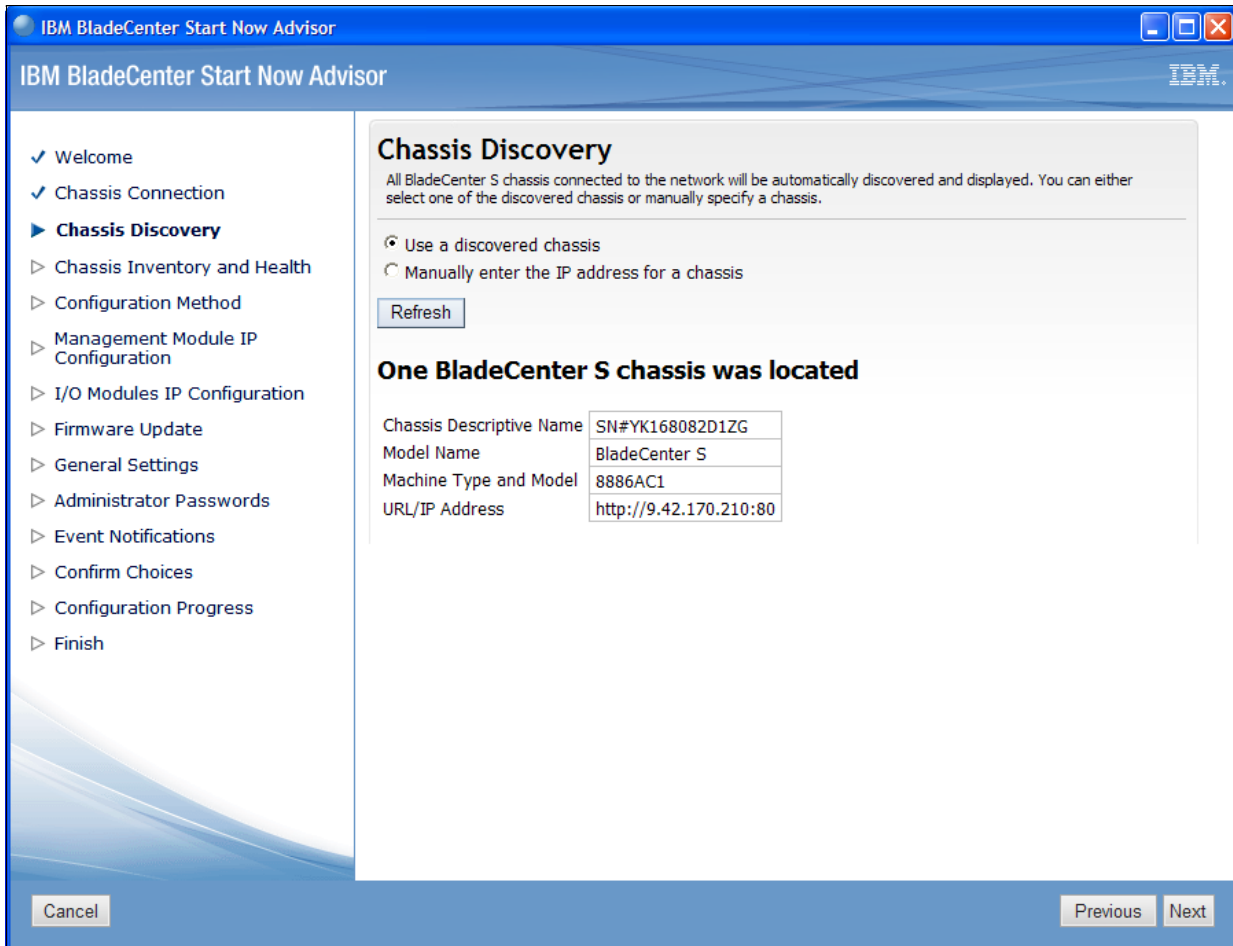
IBM BladeCenter Start Now Advisor

IBM BladeCenter Start Now Advisor

IBM.

✓ Welcome
✓ Chassis Connection
▶ Chassis Discovery
▷ Chassis Inventory and Health
▷ Configuration Method
▷ Management Module IP Configuration
▷ I/O Modules IP Configuration
▷ Firmware Update
▷ General Settings
▷ Administrator Passwords
▷ Event Notifications
▷ Confirm Choices
▷ Configuration Progress
▷ Finish

Chassis Discovery

All BladeCenter S chassis connected to the network will be automatically discovered and displayed. You can either select one of the discovered chassis or manually specify a chassis.

Use a discovered chassis
Manually enter the IP address for a chassis

Refresh

One BladeCenter S chassis was located

| | |
|---|---|
| Chassis Descriptive Name | SN#YK168082D1ZG |
| Model Name | BladeCenter S |
| Machine Type and Model | 8886AC1 |
| URL/IP Address | http://9.42.170.210:80 |

Cancel

Previous Next